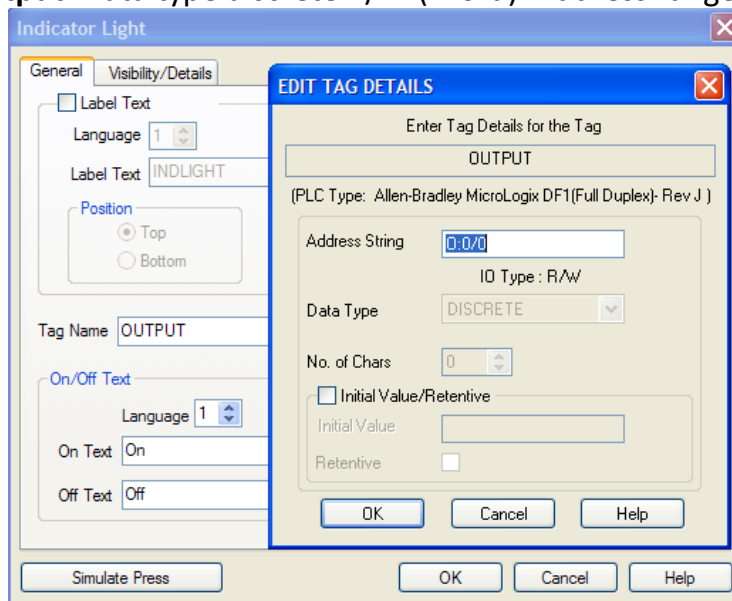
Indicator Light

General
Visibility/Details

Label Text
Language 1
Label Text INDLIGHT
Position
Top
Bottom

Tag Name OUTPUT

On/Off Text
Language 1
On Text On
Off Text Off

Simulate Press

EDIT TAG DETAILS

Enter Tag Details for the Tag

OUTPUT

(PLC Type: Allen-Bradley MicroLogix DF1(Full Duplex)- Rev J )

Address String O:0/0
IO Type : R/W
Data Type DISCRETE
No. of Chars 0
Initial Value/Retentive
Initial Value
Retentive

OK
Cancel
Help

OK
Cancel
Help